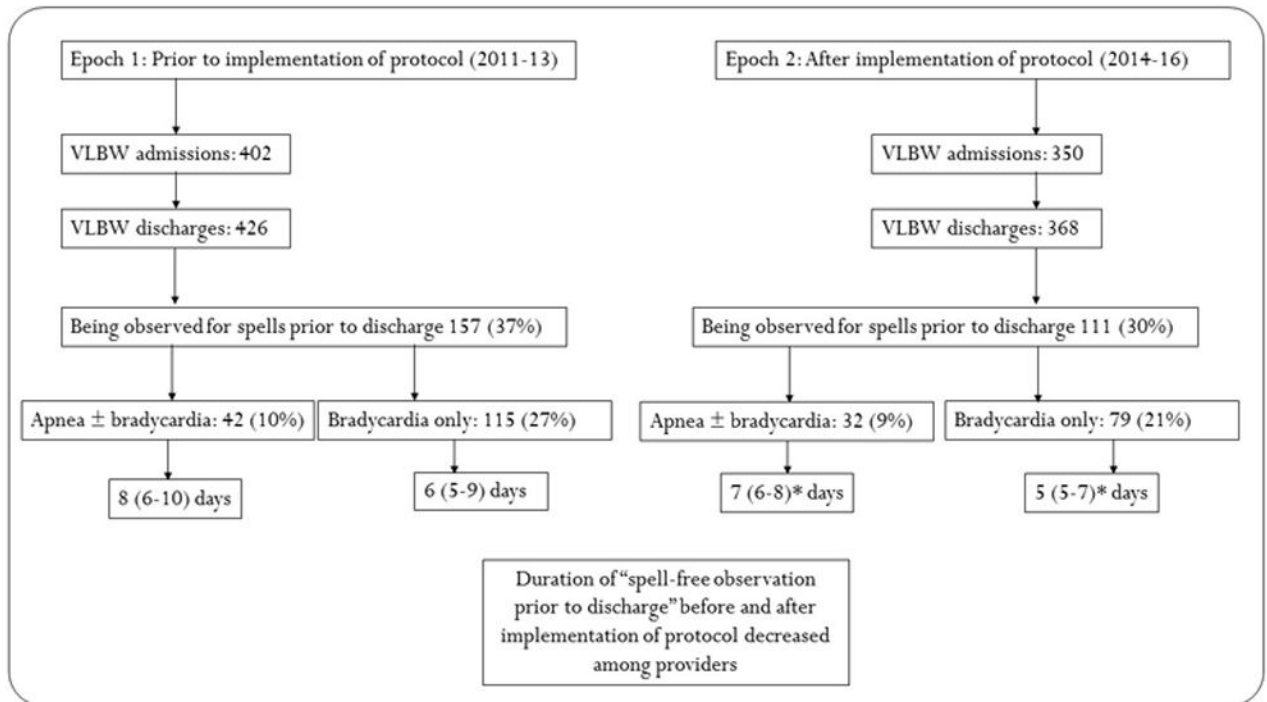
Epoch 1: Prior to implementation of protocol (2011-13)

VLBW admissions: 402

VLBW discharges: 426

Being observed for spells prior to discharge 157 (37%)

Apnea ± bradycardia: 42 (10%)

Bradycardia only: 115 (27%)

8 (6-10) days

6 (5-9) days

Epoch 2: After implementation of protocol (2014-16)

VLBW admissions: 350

VLBW discharges: 368

Being observed for spells prior to discharge 111 (30%)

Apnea ± bradycardia: 32 (9%)

Bradycardia only: 79 (21%)

7 (6-8)* days

5 (5-7)* days

Duration of "spell-free observation prior to discharge" before and after implementation of protocol decreased among providers